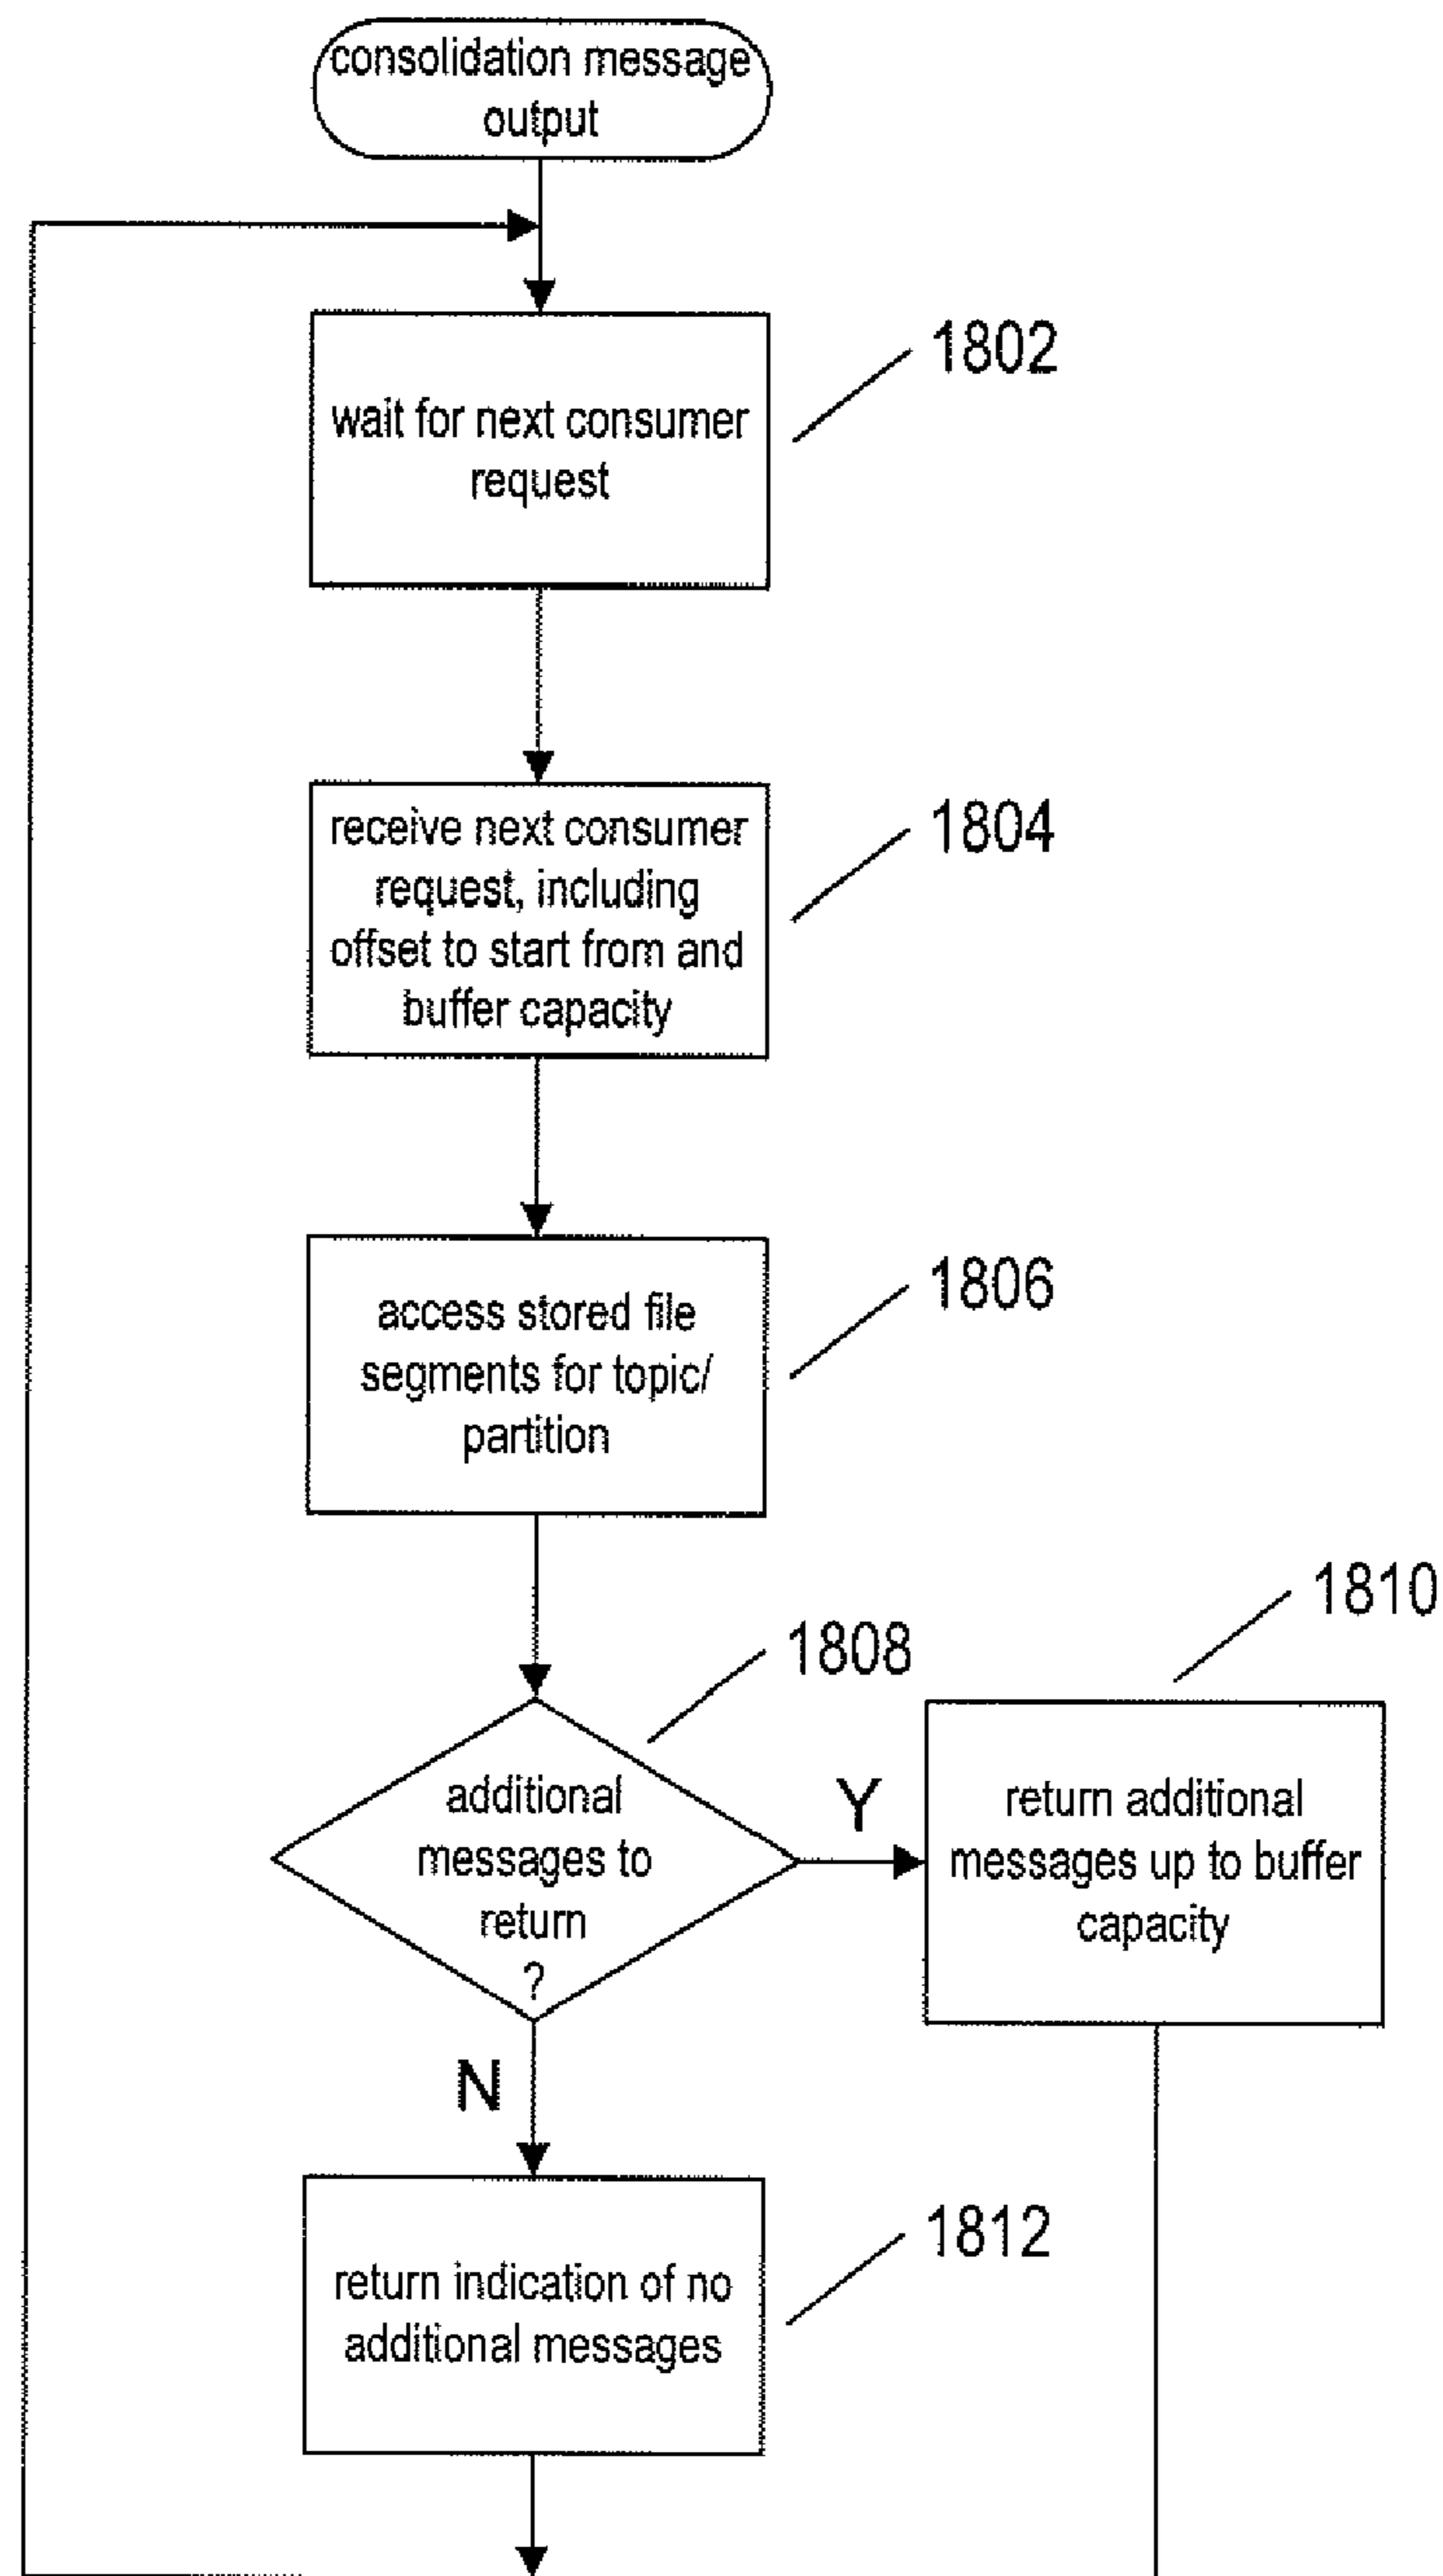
consolidation message output

wait for next consumer request

1802

receive next consumer request, including offset to start from and buffer capacity

1804

access stored file segments for topic/ partition

1806

1810

1808

additional messages to return ?

Y

return additional messages up to buffer capacity

N

return indication of no additional messages

1812